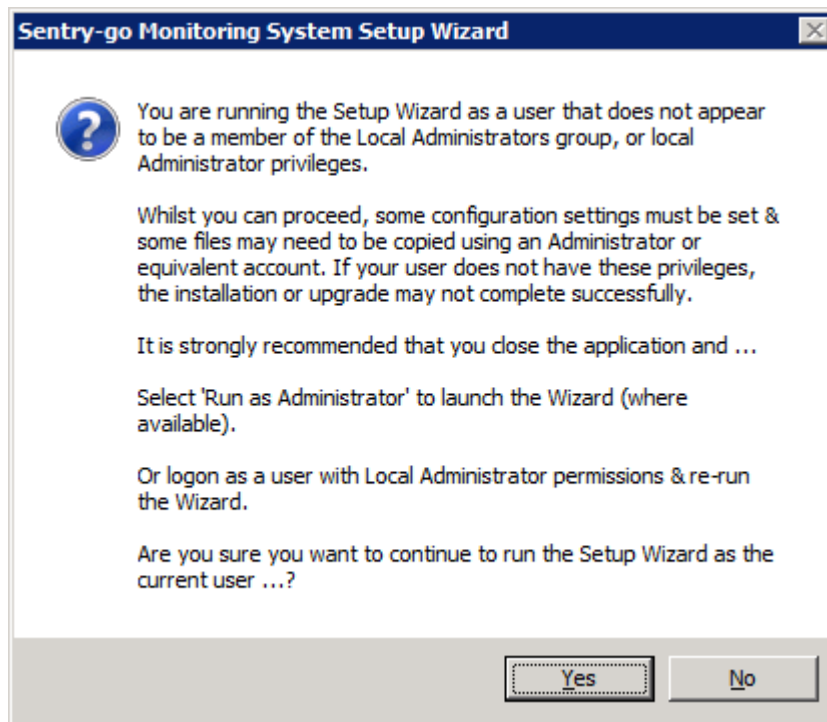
Sentry-go Monitoring System Setup Wizard

You are running the Setup Wizard as a user that does not appear to be a member of the Local Administrators group, or local Administrator privileges.

Whilst you can proceed, some configuration settings must be set & some files may need to be copied using an Administrator or equivalent account. If your user does not have these privileges, the installation or upgrade may not complete successfully.

It is strongly recommended that you close the application and ...

Select 'Run as Administrator' to launch the Wizard (where available).

Or logon as a user with Local Administrator permissions & re-run the Wizard.

Are you sure you want to continue to run the Setup Wizard as the current user ...?

Yes

No